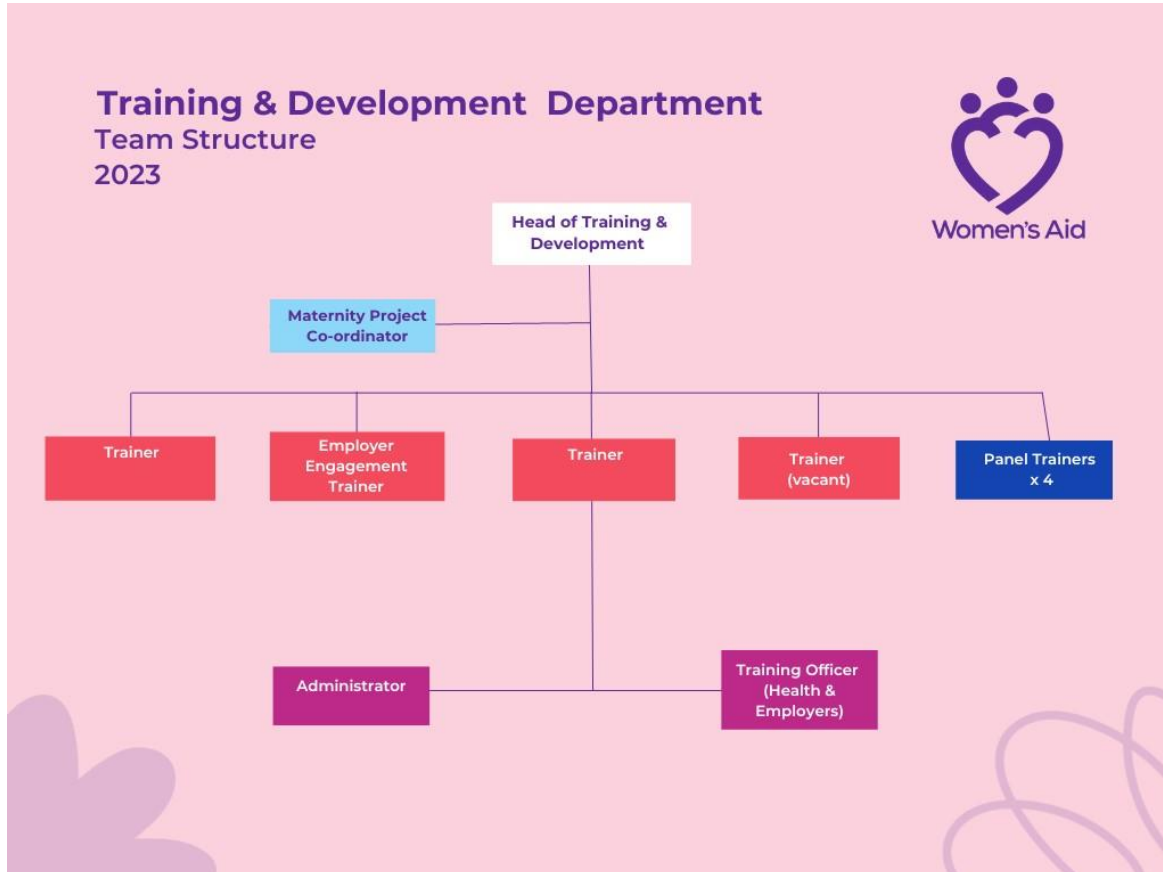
Training & Development Department
Team Structure
2023

Women's Aid

Head of Training & Development

Maternity Project Co-ordinator

Trainer

Employer Engagement Trainer

Trainer

Trainer (vacant)

Panel Trainers x 4

Administrator

Training Officer (Health & Employers)